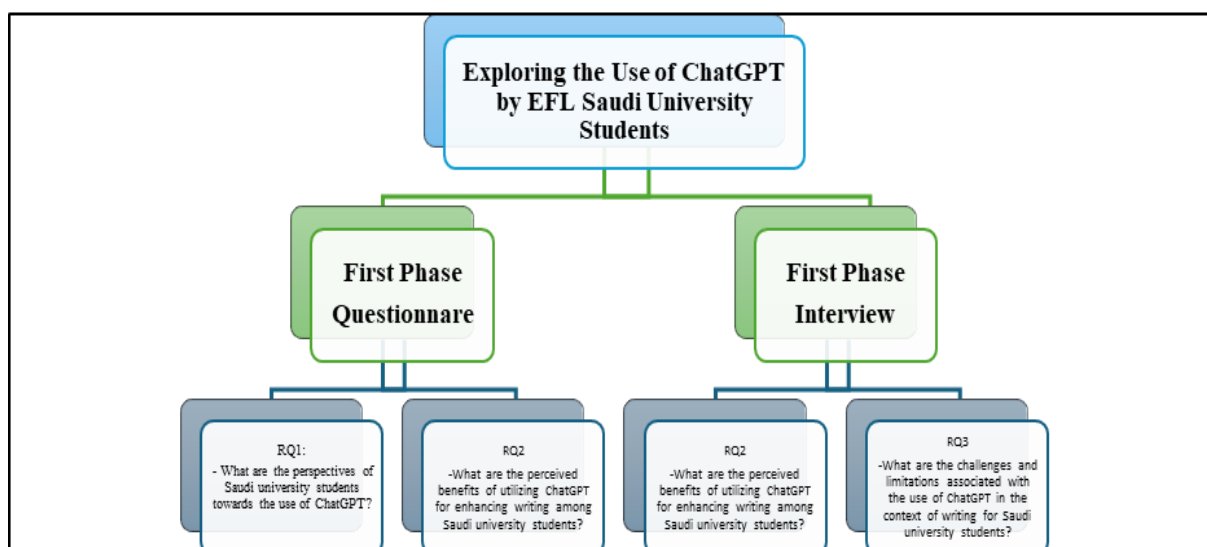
Exploring the Use of ChatGPT by EFL Saudi University Students

First Phase Questionnare

First Phase Interview

RQ1:
- What are the perspectives of Saudi university students towards the use of ChatGPT?

RQ2
-What are the perceived benefits of utilizing ChatGPT for enhancing writing among Saudi university students?

RQ2
-What are the perceived benefits of utilizing ChatGPT for enhancing writing among Saudi university students?

RQ3
-What are the challenges and limitations associated with the use of ChatGPT in the context of writing for Saudi university students?